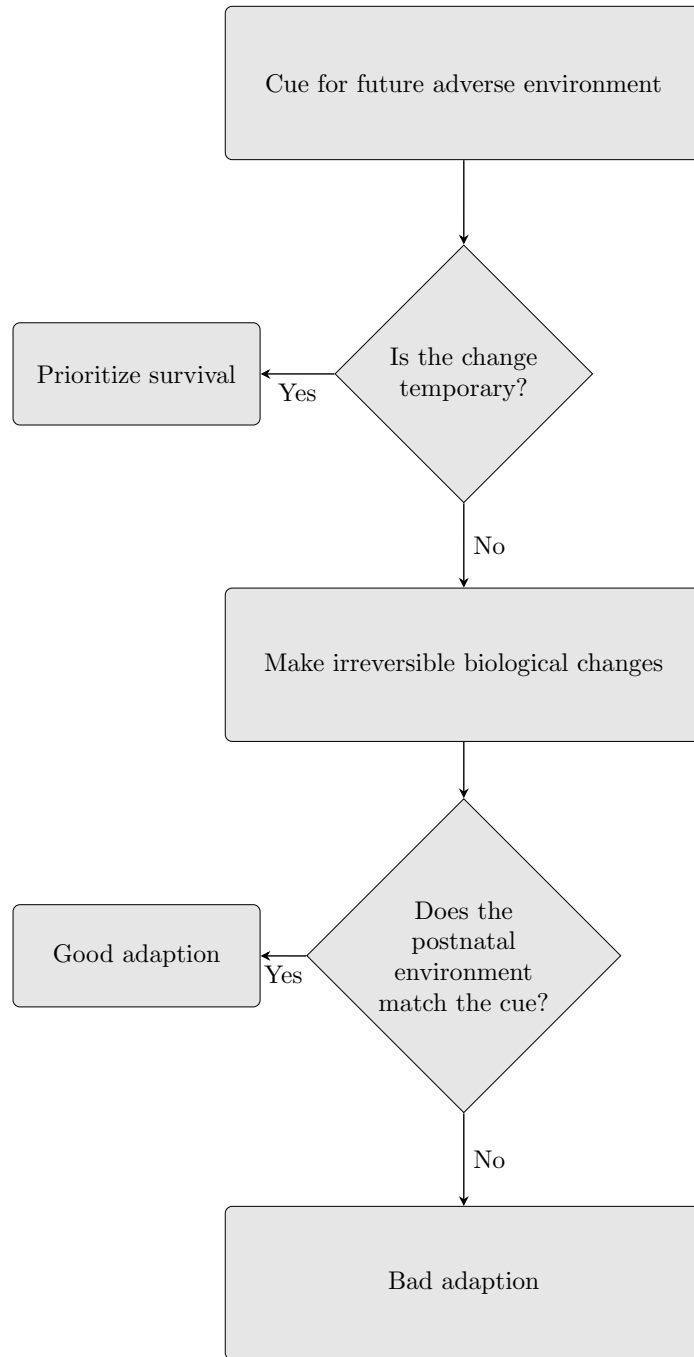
Cue for future adverse environment

Is the change temporary?

Yes

Prioritize survival

No

Make irreversible biological changes

Does the postnatal environment match the cue?

Yes

Good adaption

No

Bad adaption